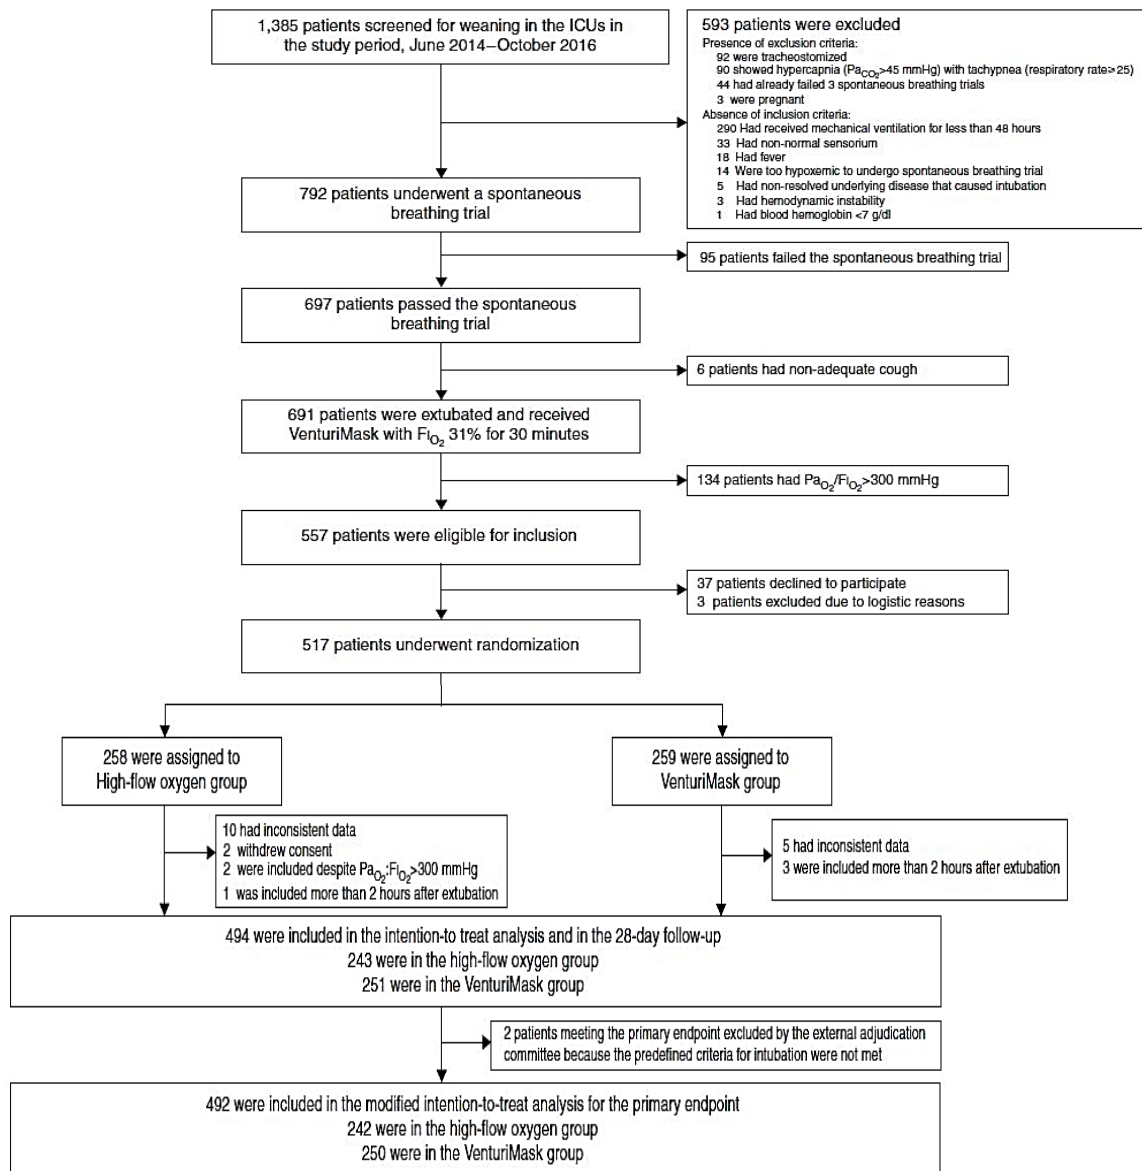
1,385 patients screened for weaning in the ICUs in the study period, June 2014–October 2016

593 patients were excluded
Presence of exclusion criteria:
92 were tracheostomized
90 showed hypercapnia ($Pa_{CO_2}$>45 mmHg) with tachypnea (respiratory rate>25)
44 had already failed 3 spontaneous breathing trials
3 were pregnant
Absence of inclusion criteria:
290 Had received mechanical ventilation for less than 48 hours
33 Had non-normal sensorium
18 Had fever
14 Were too hypoxemic to undergo spontaneous breathing trial
5 Had non-resolved underlying disease that caused intubation
3 Had hemodynamic instability
1 Had blood hemoglobin <7 g/dl

792 patients underwent a spontaneous breathing trial

95 patients failed the spontaneous breathing trial

697 patients passed the spontaneous breathing trial

6 patients had non-adequate cough

691 patients were extubated and received VenturiMask with $Fi_{O_2}$ 31% for 30 minutes

134 patients had $Pa_{O_2}/Fi_{O_2}$>300 mmHg

557 patients were eligible for inclusion

37 patients declined to participate
3 patients excluded due to logistic reasons

517 patients underwent randomization

258 were assigned to High-flow oxygen group

259 were assigned to VenturiMask group

10 had inconsistent data
2 withdrew consent
2 were included despite $Pa_{O_2}$:$Fi_{O_2}$>300 mmHg
1 was included more than 2 hours after extubation

5 had inconsistent data
3 were included more than 2 hours after extubation

494 were included in the intention-to treat analysis and in the 28-day follow-up
243 were in the high-flow oxygen group
251 were in the VenturiMask group

2 patients meeting the primary endpoint excluded by the external adjudication committee because the predefined criteria for intubation were not met

492 were included in the modified intention-to-treat analysis for the primary endpoint
242 were in the high-flow oxygen group
250 were in the VenturiMask group